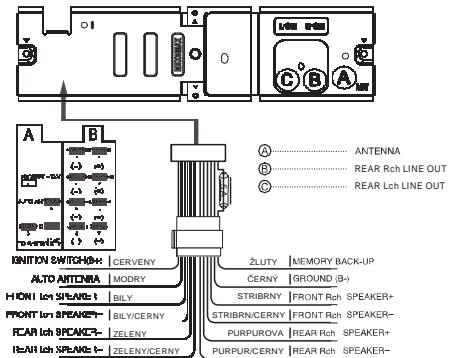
A
B
C
B
A
A
B
C
ANTENNA
REAR Rch LINE OUT
REAR Lch LINE OUT
IGNITION SWITCH(B+) | CERVENY
AUTO ANTENNA | MODRY
FRONT Lch SPEAKER+ | BILY
FRONT Lch SPEAKER− | BILY/CERNY
REAR Lch SPEAKER+ | ZELENY
REAR Lch SPEAKER− | ZELENY/CERNY
ŽLUTY | MEMORY BACK-UP
ČERNÝ | GROUND (B-)
STRIBRNY | FRONT Rch SPEAKER+
STRIBRN/CERNY | FRONT Rch SPEAKER−
PURPUROVA | REAR Rch SPEAKER+
PURPUR/CERNY | REAR Rch SPEAKER−